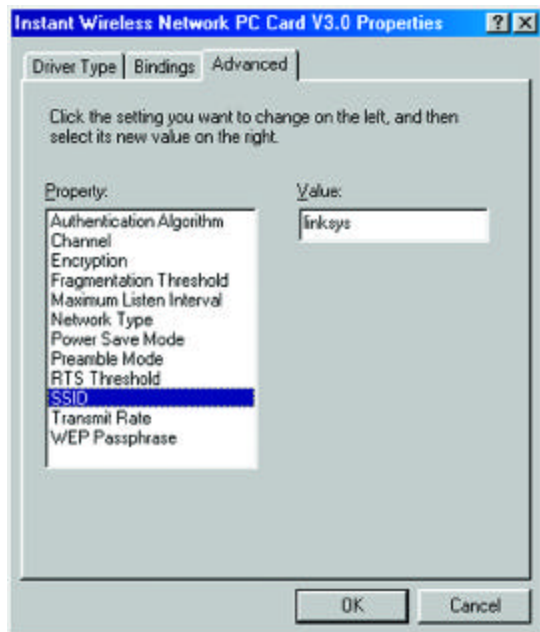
Instant Wireless Network PC Card V3.0 Properties ? X

Driver Type | Bindings | Advanced

Click the setting you want to change on the left, and then select its new value on the right.

Property:
Authentication Algorithm
Channel
Encryption
Fragmentation Threshold
Maximum Listen Interval
Network Type
Power Save Mode
Preamble Mode
RTS Threshold
SSID
Transmit Rate
WEP Passphrase

Value:
linksys

OK
Cancel